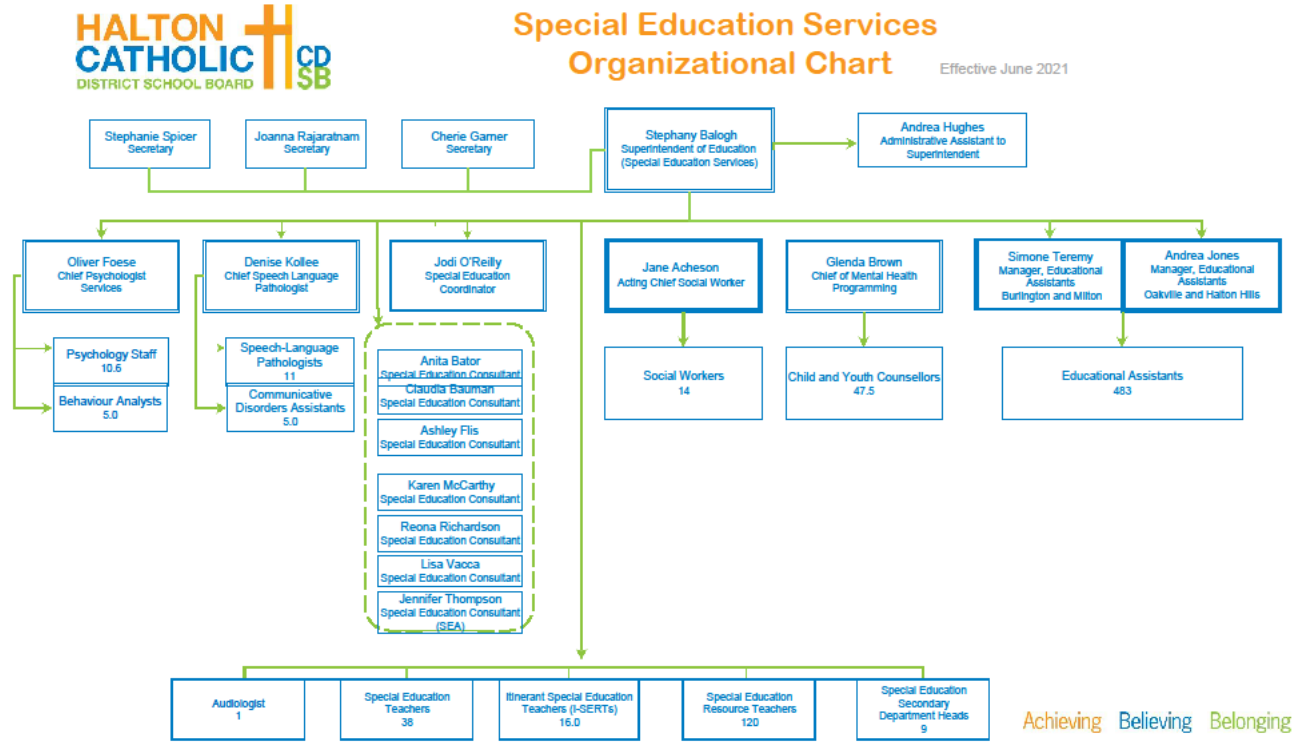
HALTON CATHOLIC DISTRICT SCHOOL BOARD
HCDSB

Special Education Services Organizational Chart

Effective June 2021

Stephanie Spicer
Secretary

Joanna Rajaratnam
Secretary

Cherie Garner
Secretary

Stephany Balogh
Superintendent of Education (Special Education Services)

Andrea Hughes
Administrative Assistant to Superintendent

Oliver Foese
Chief Psychologist Services

Denise Kollee
Chief Speech Language Pathologist

Jodi O'Reilly
Special Education Coordinator

Jane Acheson
Acting Chief Social Worker

Glenda Brown
Chief of Mental Health Programming

Simone Teremy
Manager, Educational Assistants
Burlington and Milton

Andrea Jones
Manager, Educational Assistants
Oakville and Halton Hills

Psychology Staff
10.6

Behaviour Analysts
5.0

Speech-Language Pathologists
11

Communicative Disorders Assistants
5.0

Anita Bator
Special Education Consultant

Claudia Bauman
Special Education Consultant

Ashley Flis
Special Education Consultant

Karen McCarthy
Special Education Consultant

Reona Richardson
Special Education Consultant

Lisa Vacca
Special Education Consultant

Jennifer Thompson
Special Education Consultant (SEA)

Social Workers
14

Child and Youth Counsellors
47.5

Educational Assistants
483

Audiologist
1

Special Education Teachers
38

Itinerant Special Education Teachers (I-SERTs)
16.0

Special Education Resource Teachers
120

Special Education Secondary Department Heads
9

Achieving Believing Belonging